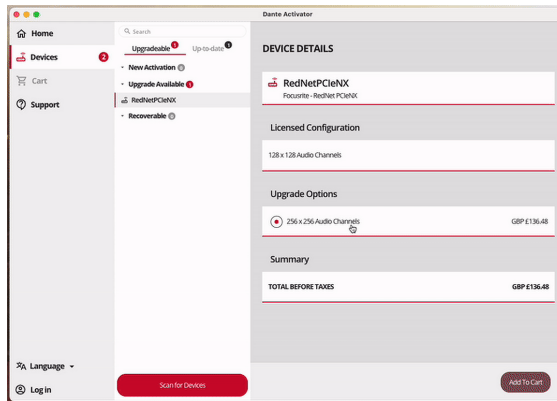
Dante Activator

Home
Devices 2
Cart
Support

Language
Log in

Search
Upgradeable 1 Up-to-date 3

New Activation 0
Upgrade Available 1
RedNetPCIeNX
Recoverable 0

Scan for Devices

DEVICE DETAILS

RedNetPCIeNX
Focusrite - RedNet PCIeNX

Licensed Configuration

128 x 128 Audio Channels

Upgrade Options

256 x 256 Audio Channels GBP £136.48

Summary

TOTAL BEFORE TAXES GBP £136.48

Add To Cart